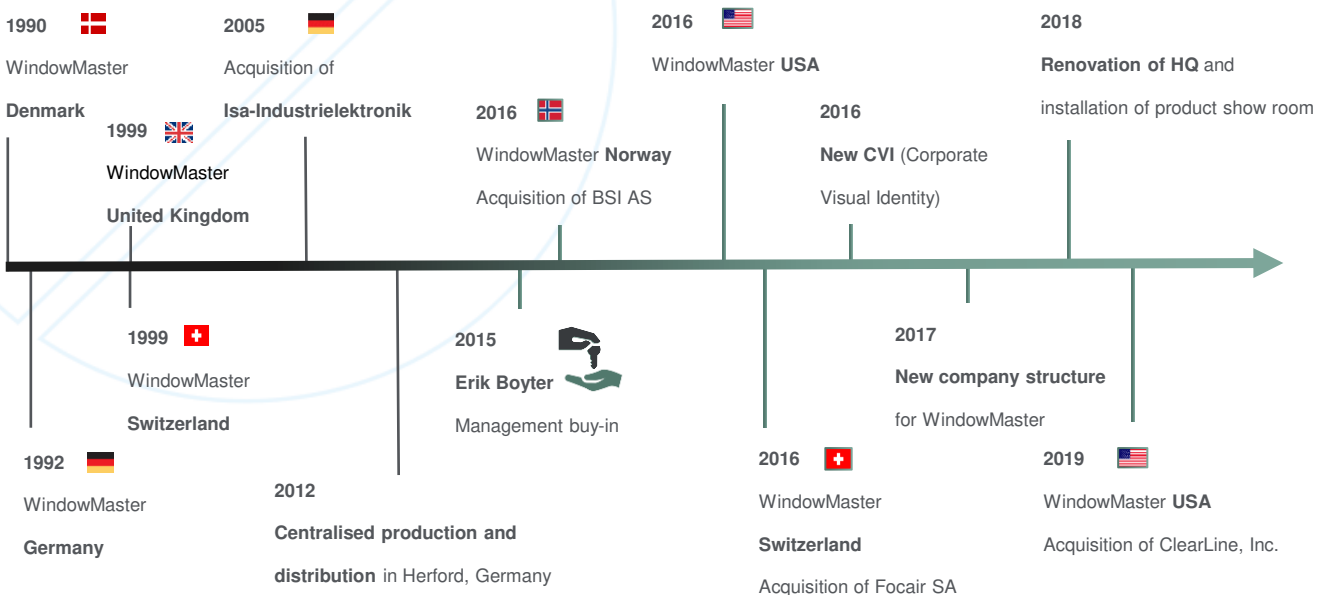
1990

WindowMaster

Denmark

1999

WindowMaster

United Kingdom

2005

Acquisition of

Isa-Industrielektronik

2016

WindowMaster Norway

Acquisition of BSI AS

2016

WindowMaster USA

2016

New CVI (Corporate Visual Identity)

2018

Renovation of HQ and installation of product show room

1999

WindowMaster

Switzerland

1992

WindowMaster

Germany

2012

Centralised production and distribution in Herford, Germany

2015

Erik Boyter

Management buy-in

2016

WindowMaster

Switzerland

Acquisition of Focair SA

2017

New company structure for WindowMaster

2019

WindowMaster USA

Acquisition of ClearLine, Inc.